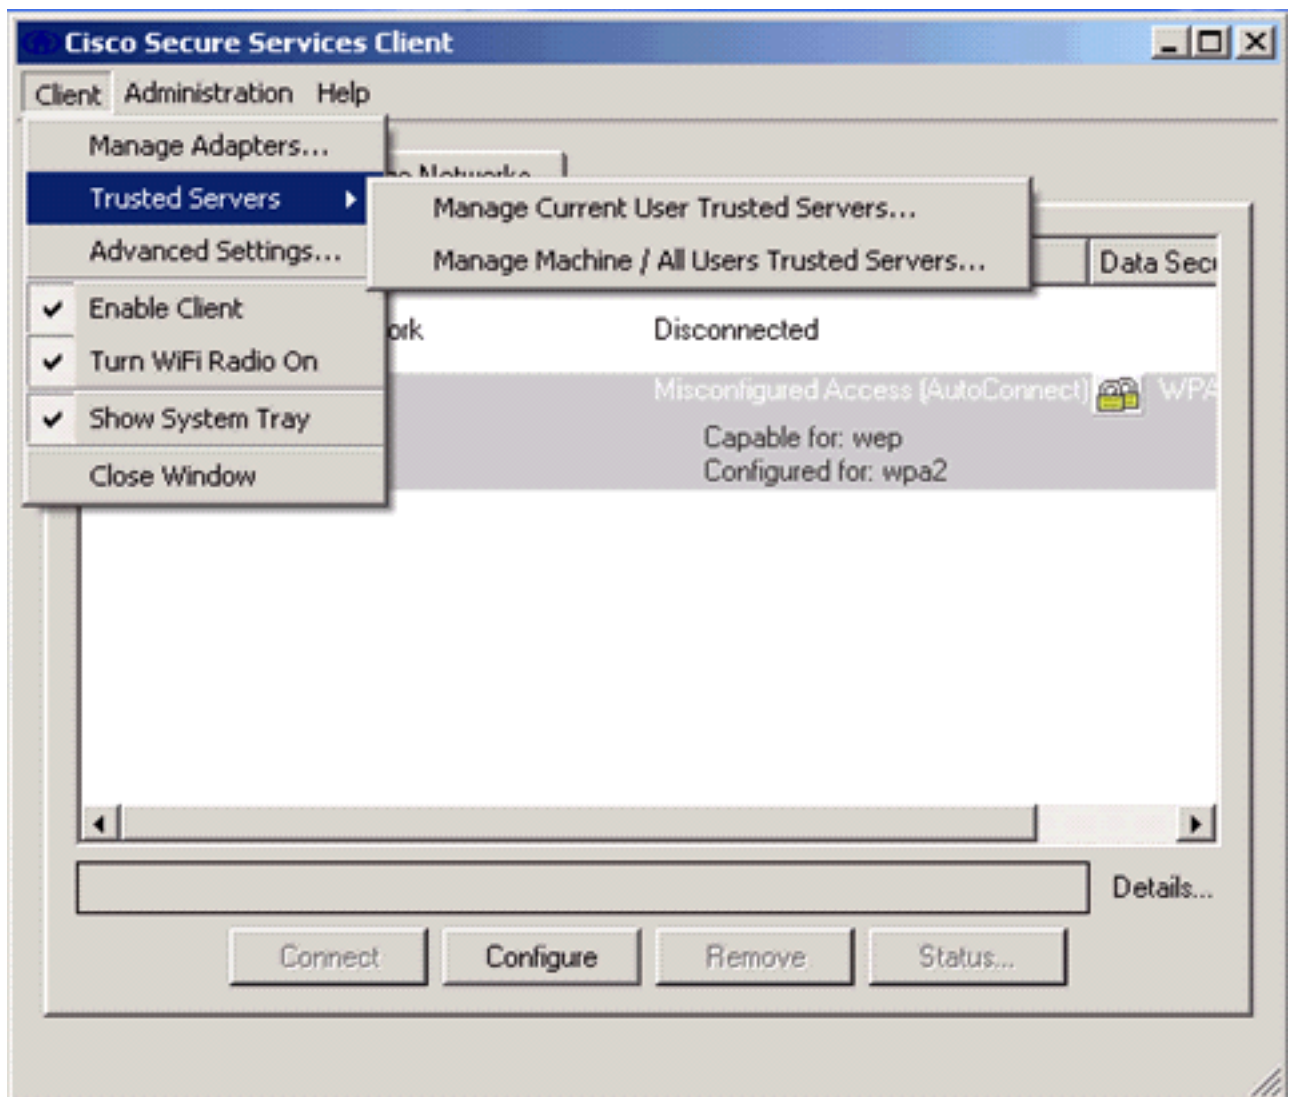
Cisco Secure Services Client

Client Administration Help

Manage Adapters...
Trusted Servers
Advanced Settings...
Enable Client
Turn WiFi Radio On
Show System Tray
Close Window

Manage Current User Trusted Servers...
Manage Machine / All Users Trusted Servers...

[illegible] Networks

Data Sec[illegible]

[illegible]ork Disconnected

Misconfigured Access (AutoConnect) WPA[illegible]
Capable for: wep
Configured for: wpa2

Details...

Connect Configure Remove Status...